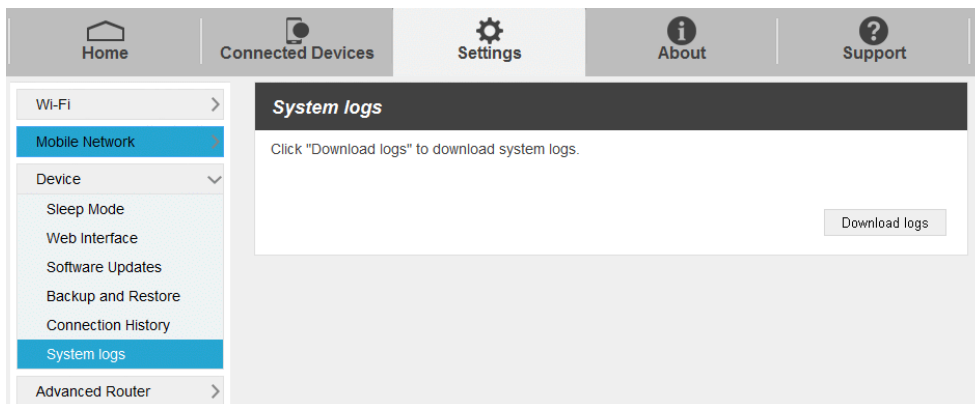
Home
Connected Devices
Settings
About
Support

Wi-Fi
Mobile Network
Device
Sleep Mode
Web Interface
Software Updates
Backup and Restore
Connection History
System logs
Advanced Router

System logs

Click "Download logs" to download system logs.

Download logs